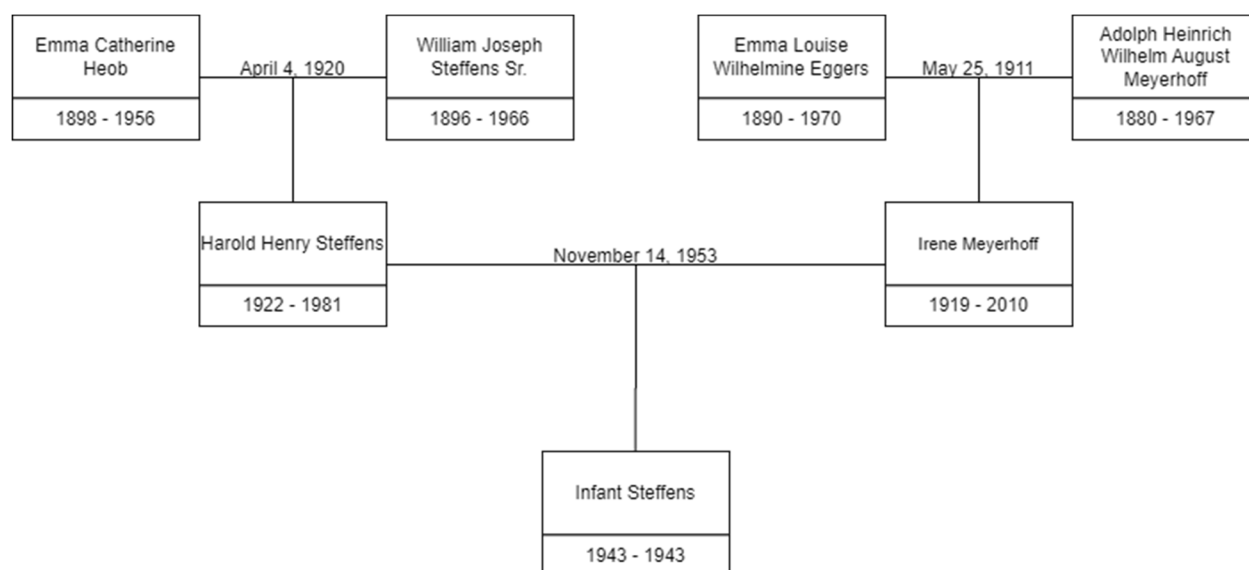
Emma Catherine Heob

1898 - 1956

April 4, 1920

William Joseph Steffens Sr.

1896 - 1966

Emma Louise Wilhelmine Eggers

1890 - 1970

May 25, 1911

Adolph Heinrich Wilhelm August Meyerhoff

1880 - 1967

Harold Henry Steffens

1922 - 1981

November 14, 1953

Irene Meyerhoff

1919 - 2010

Infant Steffens

1943 - 1943